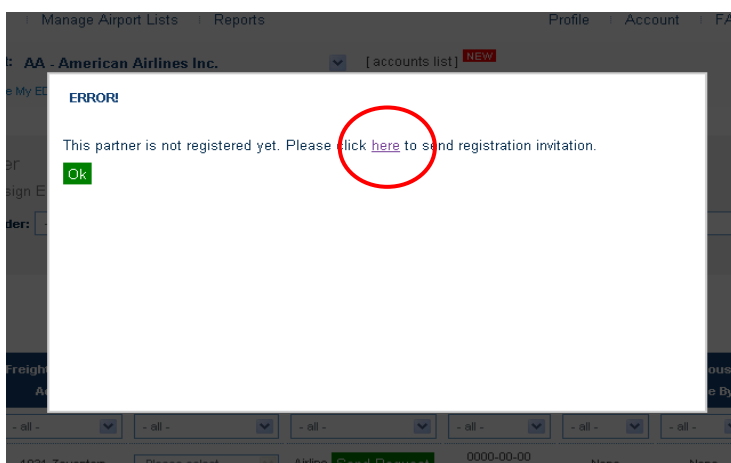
Manage Airport Lists | Reports

Profile | Account | FA

: AA - American Airlines Inc.

[ accounts list] NEW

e My ED

ERROR!

This partner is not registered yet. Please click here to send registration invitation.

Ok

er
sign E
der:

Freigh
Ac

ous
e By

- all -
- all -
- all -
- all -
- all -
- all -

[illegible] Please select Airline Send Request 0000-00-00 None None